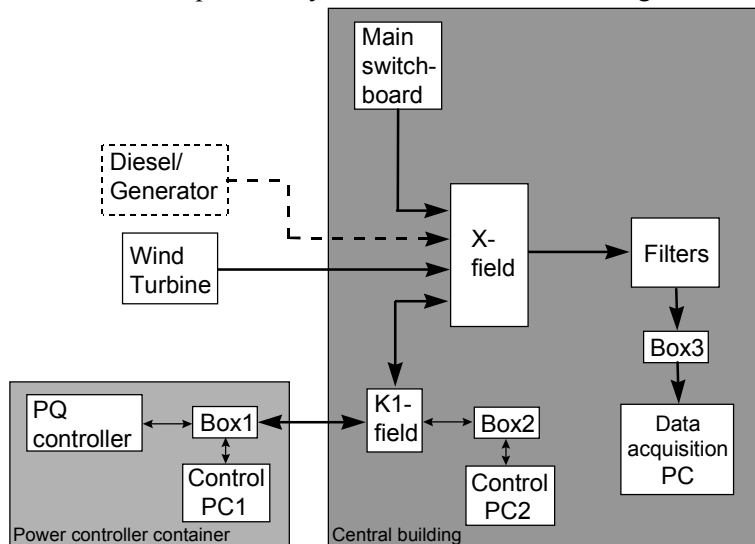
Main switchboard

Diesel/ Generator

Wind Turbine

X-field

Filters

Box3

Data acquisition PC

PQ controller

Box1

Control PC1

K1-field

Box2

Control PC2

Power controller container

Central building